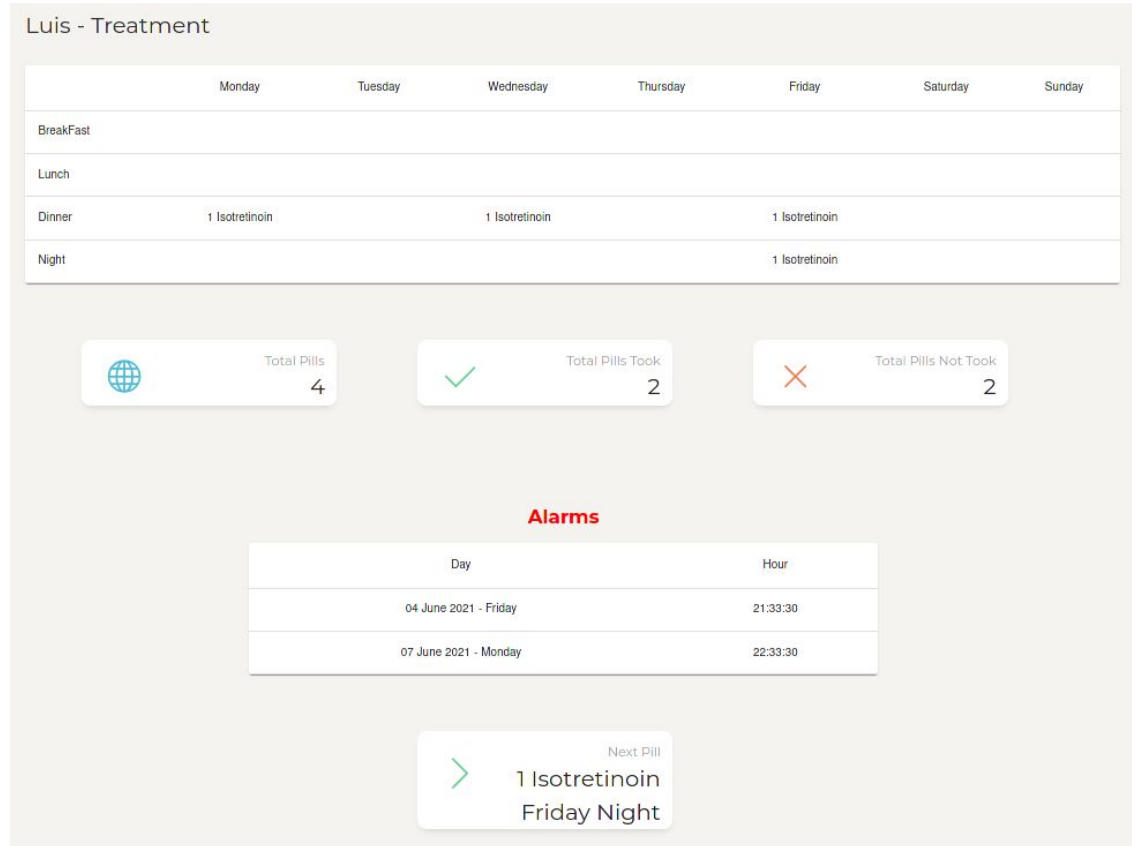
Luis - Treatment

| | Monday | Tuesday | Wednesday | Thursday | Friday | Saturday | Sunday |
|---|---|---|---|---|---|---|---|
| BreakFast | | | | | | | |
| Lunch | | | | | | | |
| Dinner | 1 Isotretinoin | | 1 Isotretinoin | | 1 Isotretinoin | | |
| Night | | | | | 1 Isotretinoin | | |

Total Pills
4

Total Pills Took
2

Total Pills Not Took
2

Alarms

| Day | Hour |
|---|---|
| 04 June 2021 - Friday | 21:33:30 |
| 07 June 2021 - Monday | 22:33:30 |

Next Pill
1 Isotretinoin
Friday Night